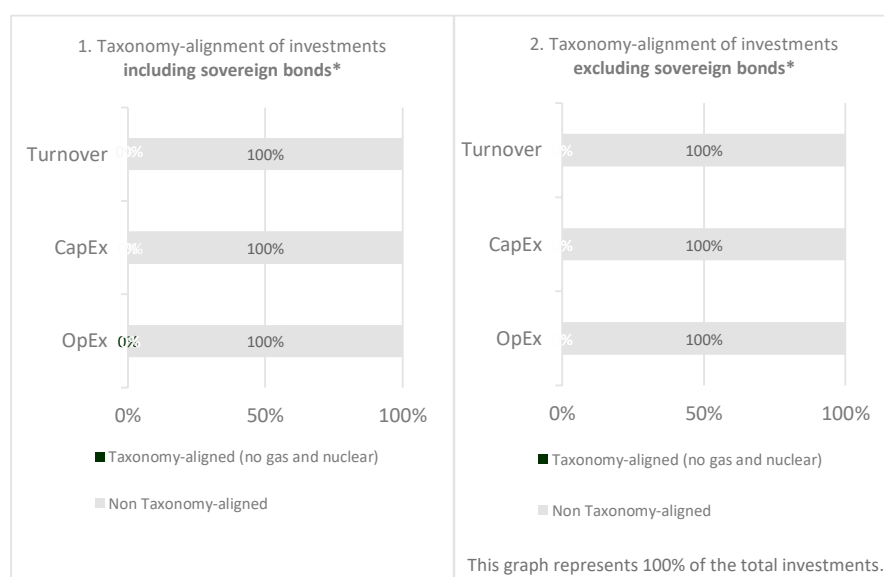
1. Taxonomy-alignment of investments **including sovereign bonds***

Turnover 0% 100%

CapEx 0% 100%

OpEx 0% 100%

0% 50% 100%

Taxonomy-aligned (no gas and nuclear)

Non Taxonomy-aligned

2. Taxonomy-alignment of investments **excluding sovereign bonds***

Turnover 0% 100%

CapEx 0% 100%

OpEx 0% 100%

0% 50% 100%

Taxonomy-aligned (no gas and nuclear)

Non Taxonomy-aligned

This graph represents 100% of the total investments.